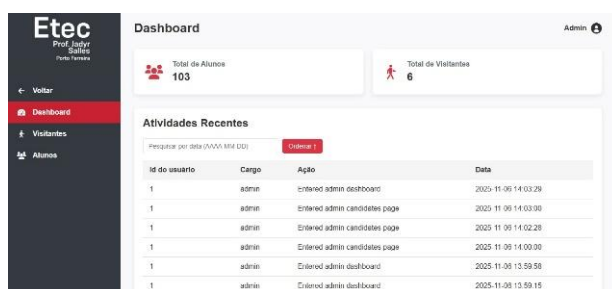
Etec
Prof. Jadyr Salles
Porto Ferreira

← Voltar
Dashboard
Visitantes
Alunos

Dashboard

Admin

Total de Alunos
103

Total de Visitantes
6

Atividades Recentes

Pesquisar por data (AAAA-MM-DD)
Ordenar ↑

| Id do usuário | Cargo | Ação | Data |
|---|---|---|---|
| 1 | admin | Entered admin dashboard | 2025-11-06 14:03:29 |
| 1 | admin | Entered admin candidates page | 2025-11-06 14:03:00 |
| 1 | admin | Entered admin candidates page | 2025-11-06 14:02:28 |
| 1 | admin | Entered admin candidates page | 2025-11-06 14:00:00 |
| 1 | admin | Entered admin dashboard | 2025-11-06 13:59:58 |
| 1 | admin | Entered admin dashboard | 2025-11-06 13:59:15 |